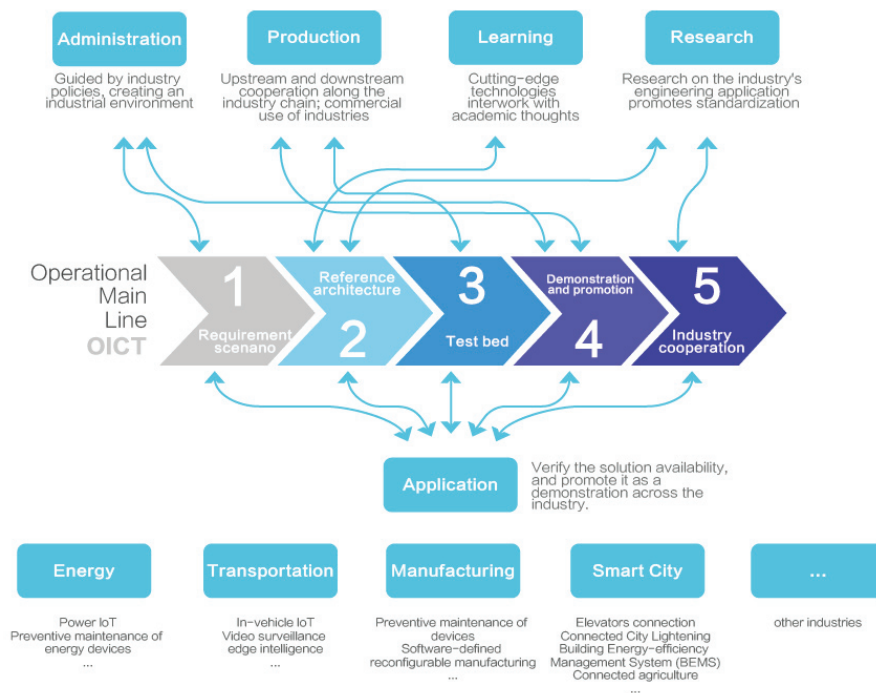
Administration

Guided by industry policies, creating an industrial environment

Production

Upstream and downstream cooperation along the industry chain; commercial use of industries

Learning

Cutting-edge technologies interwork with academic thoughts

Research

Research on the industry's engineering application promotes standardization

Operational Main Line OICT

1 Requirement scenano

Reference architecture 2

3 Test bed

Demonstration and promotion 4

5 Industry cooperation

Application

Verify the solution availability, and promote it as a demonstration across the industry.

Energy

Power IoT
Preventive maintenance of energy devices
...

Transportation

In-vehicle IoT
Video surveillance edge intelligence
...

Manufacturing

Preventive maintenance of devices
Software-defined reconfigurable manufacturing
...

Smart City

Elevators connection
Connected City Lightening
Building Energy-efficiency Management System (BEMS)
Connected agriculture
...

...

other industries